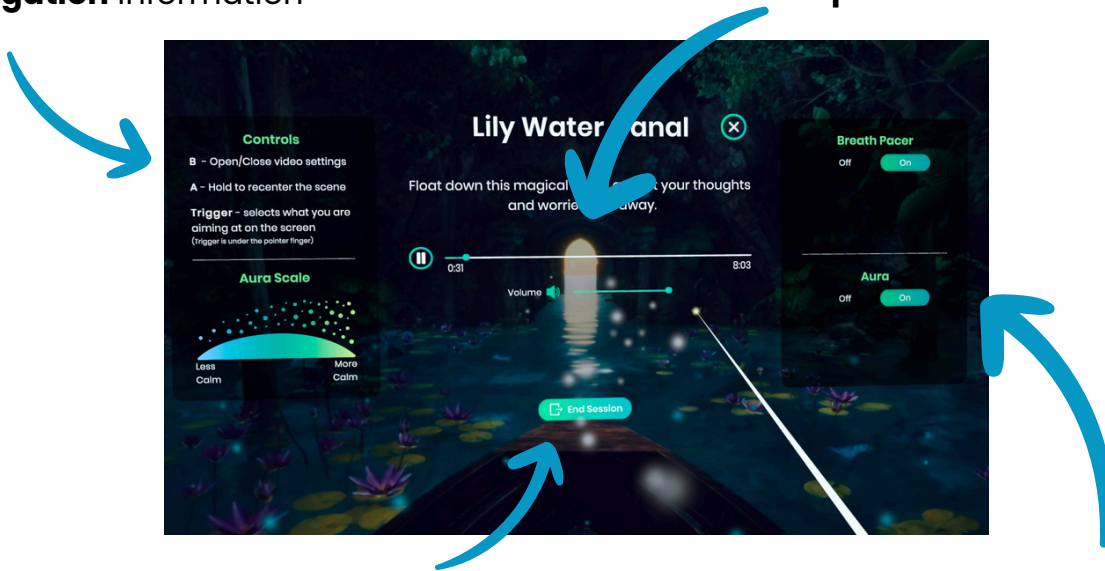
gation information

Controls

B - Open/Close video settings

A - Hold to recenter the scene

Trigger - selects what you are aiming at on the screen
(Trigger is under the pointer finger)

Aura Scale

Less Calm

More Calm

Lily Water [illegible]anal

Float down this magical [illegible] your thoughts and worrie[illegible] away.

0:31

8:03

Volume

End Session

Breath Pacer

Off On

Aura

Off On